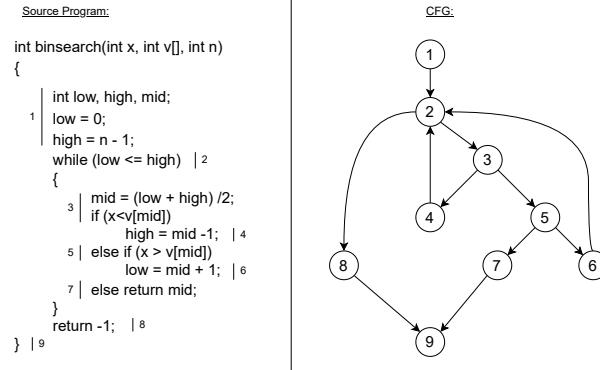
Source Program:

int binsearch(int x, int v[], int n)
{
1 | int low, high, mid;
low = 0;
high = n - 1;
while (low <= high) | 2
{
3 | mid = (low + high) /2;
if (x<v[mid])
high = mid -1; | 4
5 | else if (x > v[mid])
low = mid + 1; | 6
7 | else return mid;
}
return -1; | 8
} | 9

CFG:

1
2
3
4
5
8
7
6
9